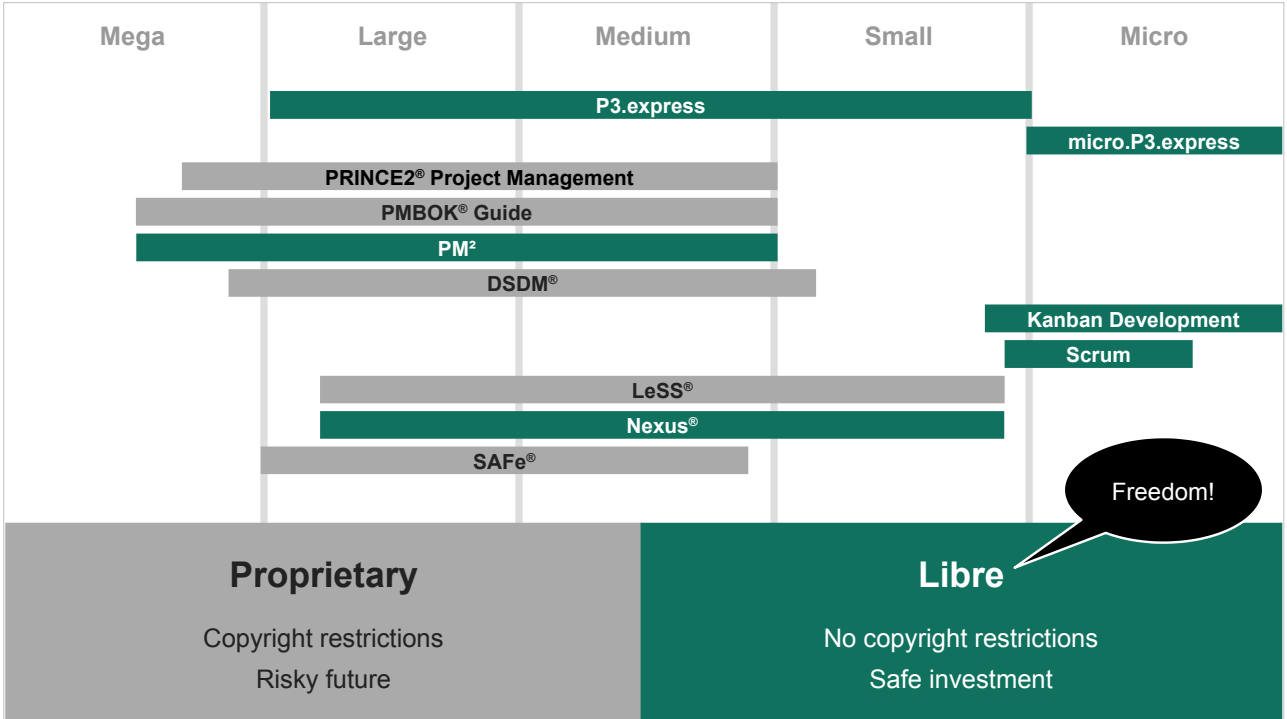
Mega Large Medium Small Micro

P3.express

micro.P3.express

PRINCE2® Project Management

PMBOK® Guide

PM²

DSDM®

Kanban Development

Scrum

LeSS®

Nexus®

SAFe®

Freedom!

Proprietary

Copyright restrictions

Risky future

Libre

No copyright restrictions

Safe investment